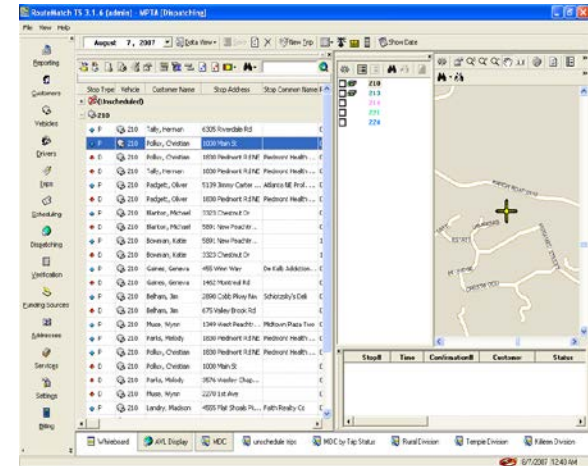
RouteMatch TS 3.1.6 (admin) - MFTA [Dispatching]

File View Help

August 7, 2007 | Data View | New Trip | Show Date

Reporting
Customers
Vehicles
Drivers
Trips
Scheduling
Dispatching
Verification
Funding Sources
Addresses
Services
Settings
Billing

| Stop Type | Vehicle | Customer Name | Stop Address | Stop Common Name |
|---|---|---|---|---|
| (Unscheduled) | | | | |
| 210 | | | | |
| P | 210 | Tally, Herman | 6305 Riverdale Rd | |
| P | 210 | Folkov, Christian | 1000 Main St | |
| D | 210 | Folkov, Christian | 1830 Piedmont Rd NE | Piedmont Health ... |
| D | 210 | Tally, Herman | 1830 Piedmont Rd NE | Piedmont Health ... |
| P | 210 | Padgett, Oliver | 5139 Jimmy Carter ... | Atlanta NE Prof... |
| D | 210 | Padgett, Oliver | 1830 Piedmont Rd NE | Piedmont Health ... |
| P | 210 | Barton, Michael | 3323 Chestnut Dr | |
| D | 210 | Barton, Michael | 5891 New Peachtr... | |
| P | 210 | Bowman, Katie | 5891 New Peachtr... | |
| D | 210 | Bowman, Katie | 3323 Chestnut Dr | |
| P | 210 | Gaines, Geneva | 455 Winn Way | De Kalb Addiction... |
| D | 210 | Gaines, Geneva | 1462 Montreal Rd | |
| P | 210 | Belham, Jim | 2890 Cobb Pkwy Nw | Schrozsky's Deli |
| D | 210 | Belham, Jim | 675 Valley Brook Rd | |
| P | 210 | Muse, Wynn | 1349 West Peachtr... | Midtown Plaza Two |
| P | 210 | Parks, Melody | 1830 Piedmont Rd NE | Piedmont Health ... |
| D | 210 | Folkov, Christian | 1830 Piedmont Rd NE | Piedmont Health ... |
| D | 210 | Folkov, Christian | 1000 Main St | |
| D | 210 | Parks, Melody | 3576 Wesley Chap... | |
| D | 210 | Muse, Wynn | 2270 1st Ave | |
| P | 210 | Landry, Madison | 4505 Flat Shoals Pl... | Faith Realty Co |

210
213
214
221
224

| Stop# | Time | Confirmation# | Customer | Status |
|---|---|---|---|---|

Whiteboard | AVL Display | MDC | unschedule trips | MDC by Trip Status | Rural Division | Temple Division | Killeen Division

6/7/2007 12:40 AM